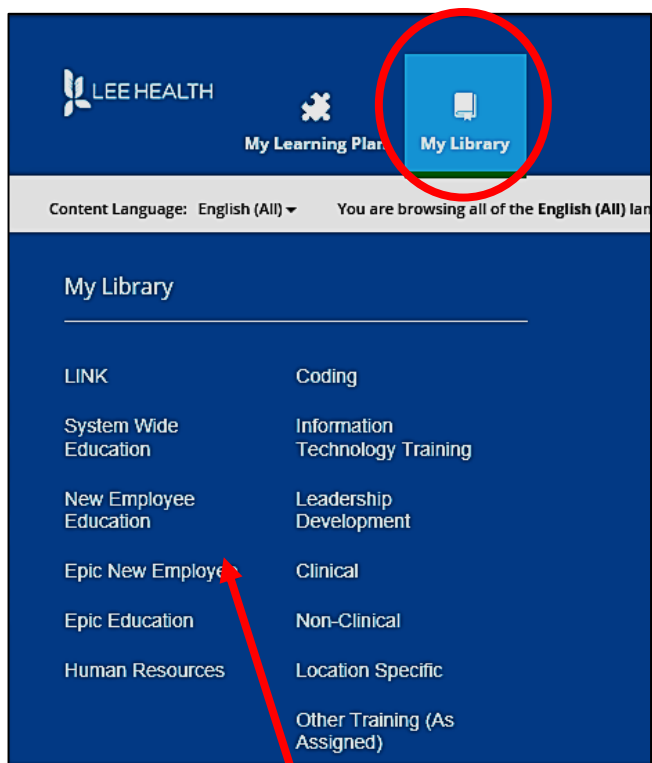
LEE HEALTH

My Learning Plan

My Library

Content Language: English (All)

You are browsing all of the English (All) lan

My Library

LINK

System Wide Education

New Employee Education

Epic New Employe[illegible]

Epic Education

Human Resources

Coding

Information Technology Training

Leadership Development

Clinical

Non-Clinical

Location Specific

Other Training (As Assigned)